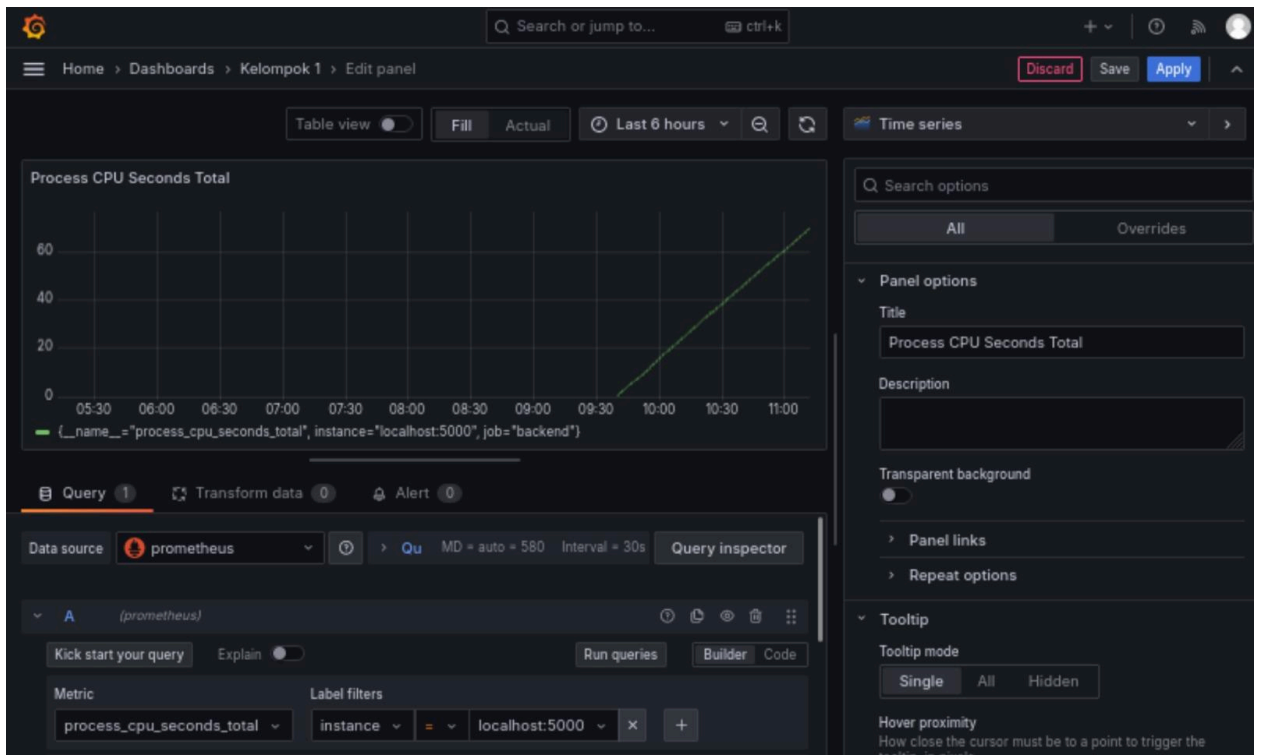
Search or jump to... ctrl+k

Home › Dashboards › Kelompok 1 › Edit panel

Discard Save Apply

Table view Fill Actual Last 6 hours

Time series

Process CPU Seconds Total

60
40
20
0

05:30 06:00 06:30 07:00 07:30 08:00 08:30 09:00 09:30 10:00 10:30 11:00

{__name__="process_cpu_seconds_total", instance="localhost:5000", job="backend"}

Search options

All Overrides

Panel options

Title

Process CPU Seconds Total

Description

Transparent background

Panel links

Repeat options

Tooltip

Tooltip mode

Single All Hidden

Hover proximity

How close the cursor must be to a point to trigger the

Query 1 Transform data 0 Alert 0

Data source prometheus › Qu MD = auto = 580 Interval = 30s Query inspector

A (prometheus)

Kick start your query Explain Run queries Builder Code

Metric Label filters

process_cpu_seconds_total instance = localhost:5000